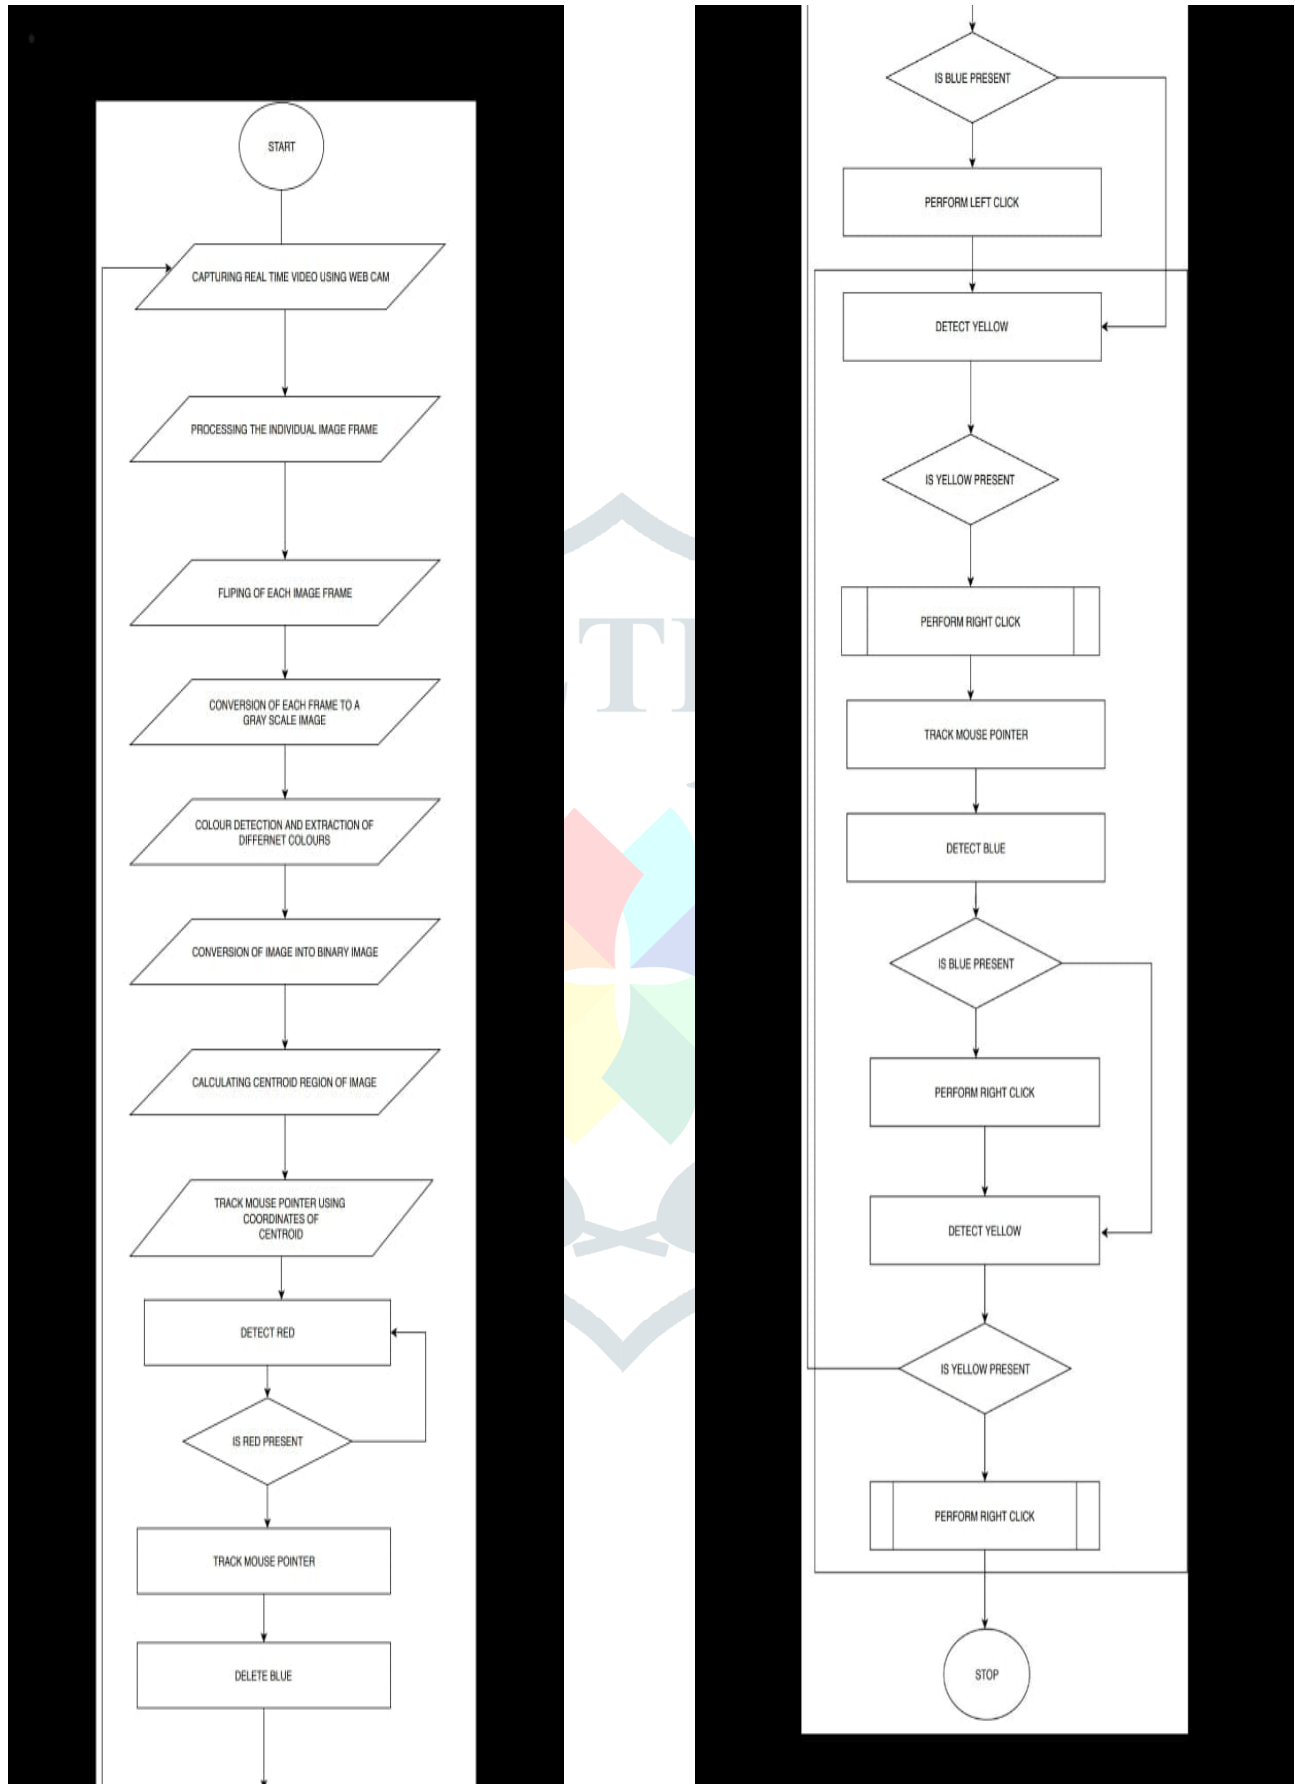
START

CAPTURING REAL TIME VIDEO USING WEB CAM

PROCESSING THE INDIVIDUAL IMAGE FRAME

FLIPING OF EACH IMAGE FRAME

CONVERSION OF EACH FRAME TO A GRAY SCALE IMAGE

COLOUR DETECTION AND EXTRACTION OF DIFFERNET COLOURS

CONVERSION OF IMAGE INTO BINARY IMAGE

CALCULATING CENTROID REGION OF IMAGE

TRACK MOUSE POINTER USING COORDINATES OF CENTROID

DETECT RED

IS RED PRESENT

TRACK MOUSE POINTER

DELETE BLUE

IS BLUE PRESENT

PERFORM LEFT CLICK

DETECT YELLOW

IS YELLOW PRESENT

PERFORM RIGHT CLICK

TRACK MOUSE POINTER

DETECT BLUE

IS BLUE PRESENT

PERFORM RIGHT CLICK

DETECT YELLOW

IS YELLOW PRESENT

PERFORM RIGHT CLICK

STOP